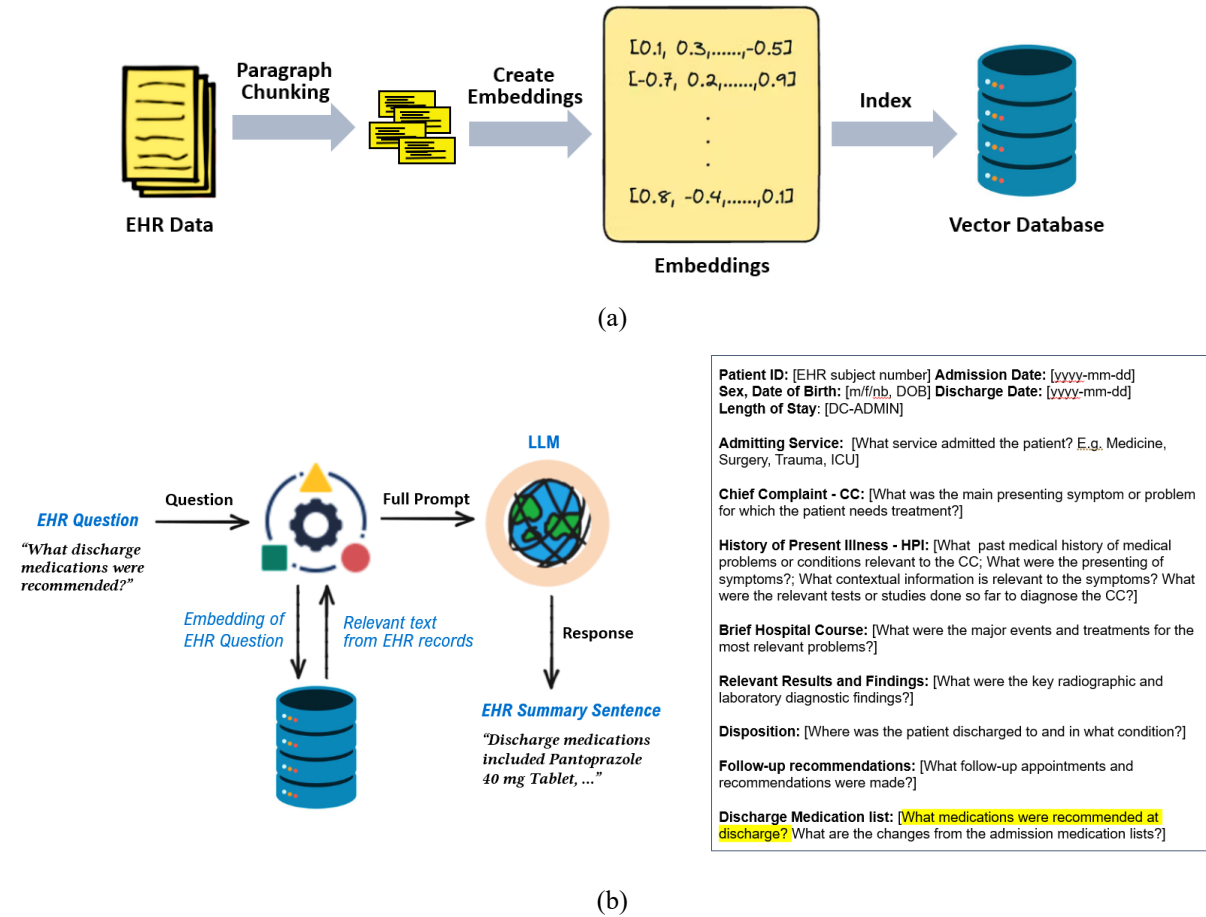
Paragraph Chunking

Create Embeddings

[0.1, 0.3,......,-0.5]
[-0.7, 0.2,......,0.9]
.
.
.
[0.8, -0.4,......,0.1]

Index

EHR Data

Embeddings

Vector Database

(a)

LLM

EHR Question

"What discharge medications were recommended?"

Question

Full Prompt

Embedding of EHR Question

Relevant text from EHR records

Response

EHR Summary Sentence

"Discharge medications included Pantoprazole 40 mg Tablet, ..."

**Patient ID:** [EHR subject number] **Admission Date:** [yyyy-mm-dd]
**Sex, Date of Birth:** [m/f/nb, DOB] **Discharge Date:** [yyyy-mm-dd]
**Length of Stay**: [DC-ADMIN]

**Admitting Service:** [What service admitted the patient? E.g. Medicine, Surgery, Trauma, ICU]

**Chief Complaint - CC:** [What was the main presenting symptom or problem for which the patient needs treatment?]

**History of Present Illness - HPI:** [What past medical history of medical problems or conditions relevant to the CC; What were the presenting of symptoms?; What contextual information is relevant to the symptoms? What were the relevant tests or studies done so far to diagnose the CC?]

**Brief Hospital Course:** [What were the major events and treatments for the most relevant problems?]

**Relevant Results and Findings:** [What were the key radiographic and laboratory diagnostic findings?]

**Disposition:** [Where was the patient discharged to and in what condition?]

**Follow-up recommendations:** [What follow-up appointments and recommendations were made?]

**Discharge Medication list:** [What medications were recommended at discharge? What are the changes from the admission medication lists?]

(b)